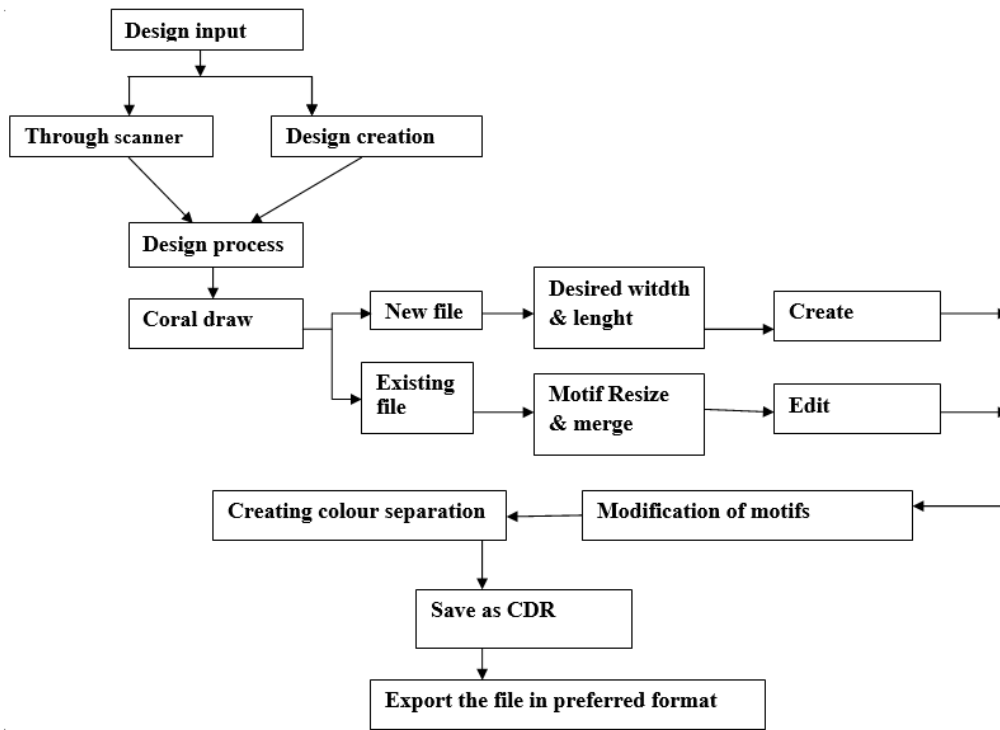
Design input

Through scanner

Design creation

Design process

Coral draw

New file

Desired witdth & lenght

Create

Existing file

Motif Resize & merge

Edit

Creating colour separation

Modification of motifs

Save as CDR

Export the file in preferred format